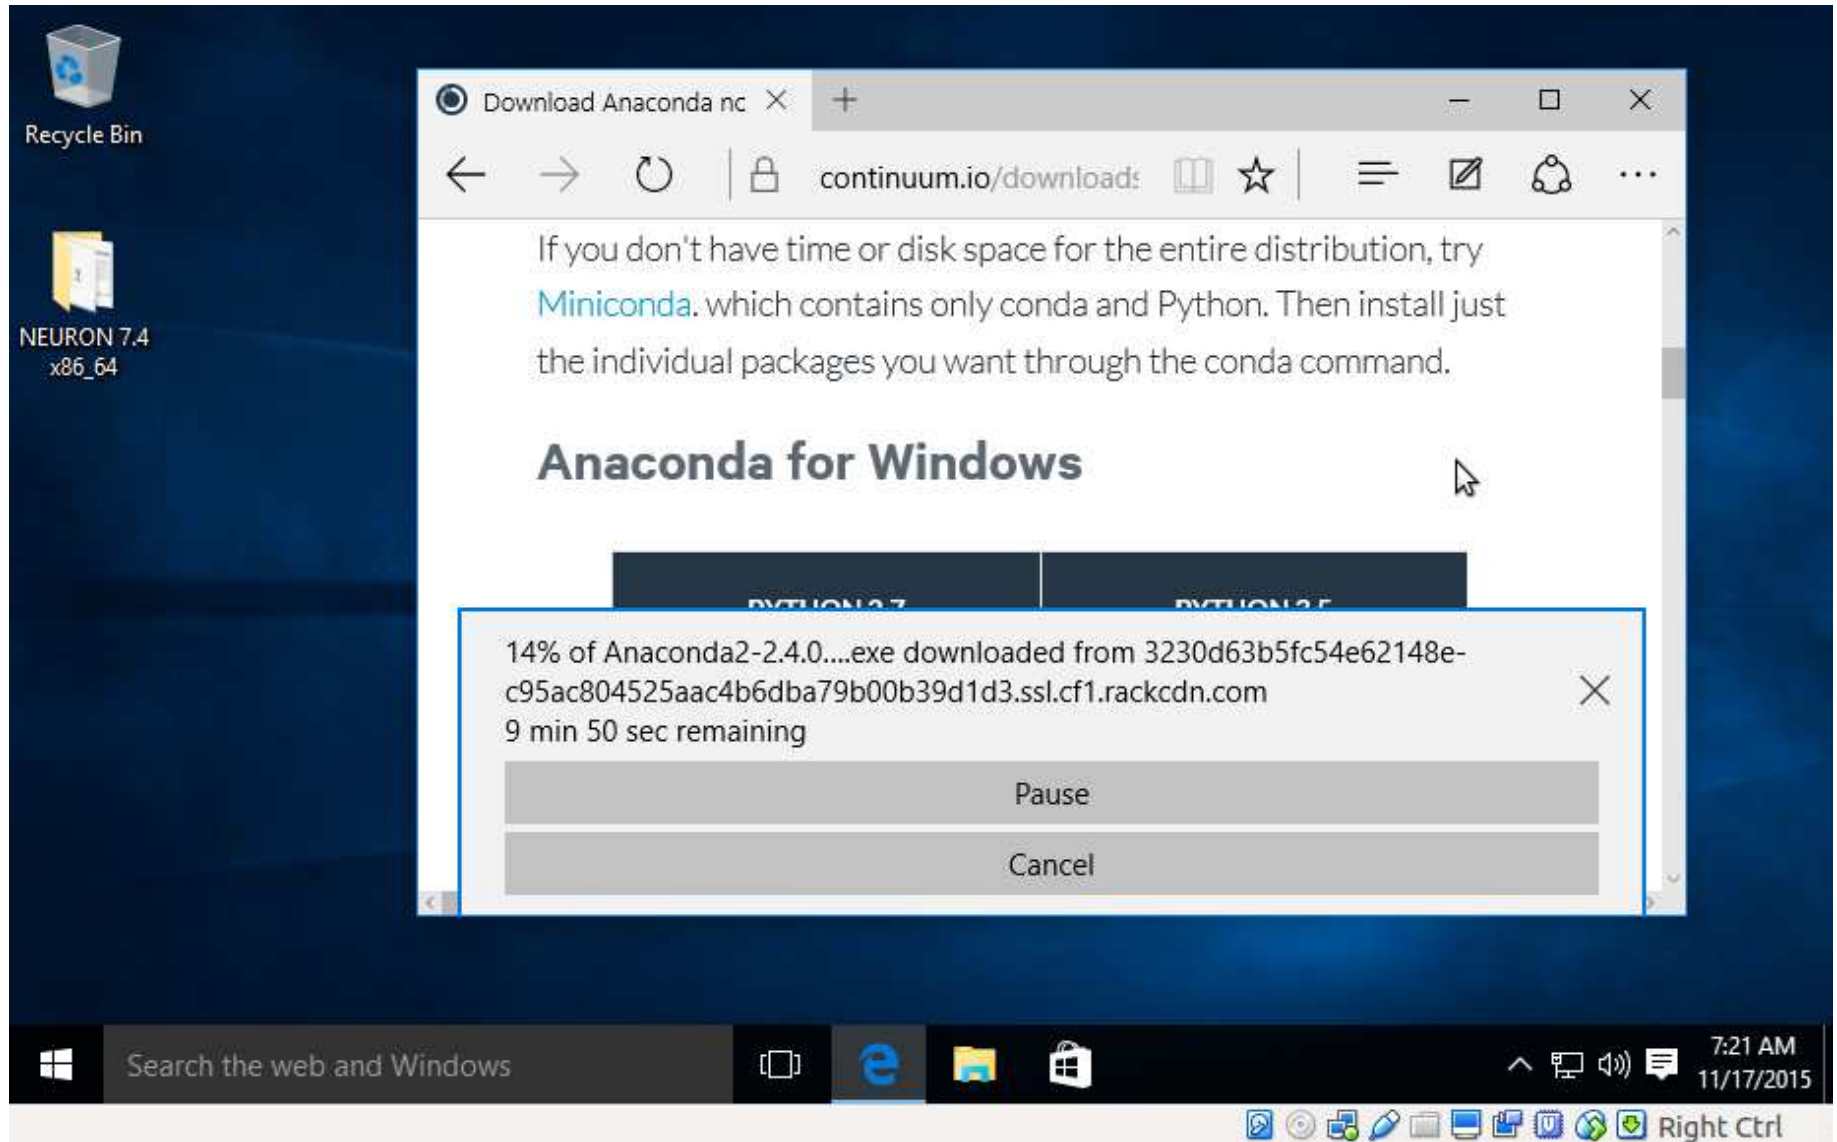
Recycle Bin

NEURON 7.4 x86_64

Download Anaconda nc

continuum.io/downloads

If you don't have time or disk space for the entire distribution, try Miniconda. which contains only conda and Python. Then install just the individual packages you want through the conda command.

Anaconda for Windows

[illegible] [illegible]

14% of Anaconda2-2.4.0....exe downloaded from 3230d63b5fc54e62148e-c95ac804525aac4b6dba79b00b39d1d3.ssl.cf1.rackcdn.com
9 min 50 sec remaining

Pause

Cancel

Search the web and Windows

7:21 AM
11/17/2015

Right Ctrl